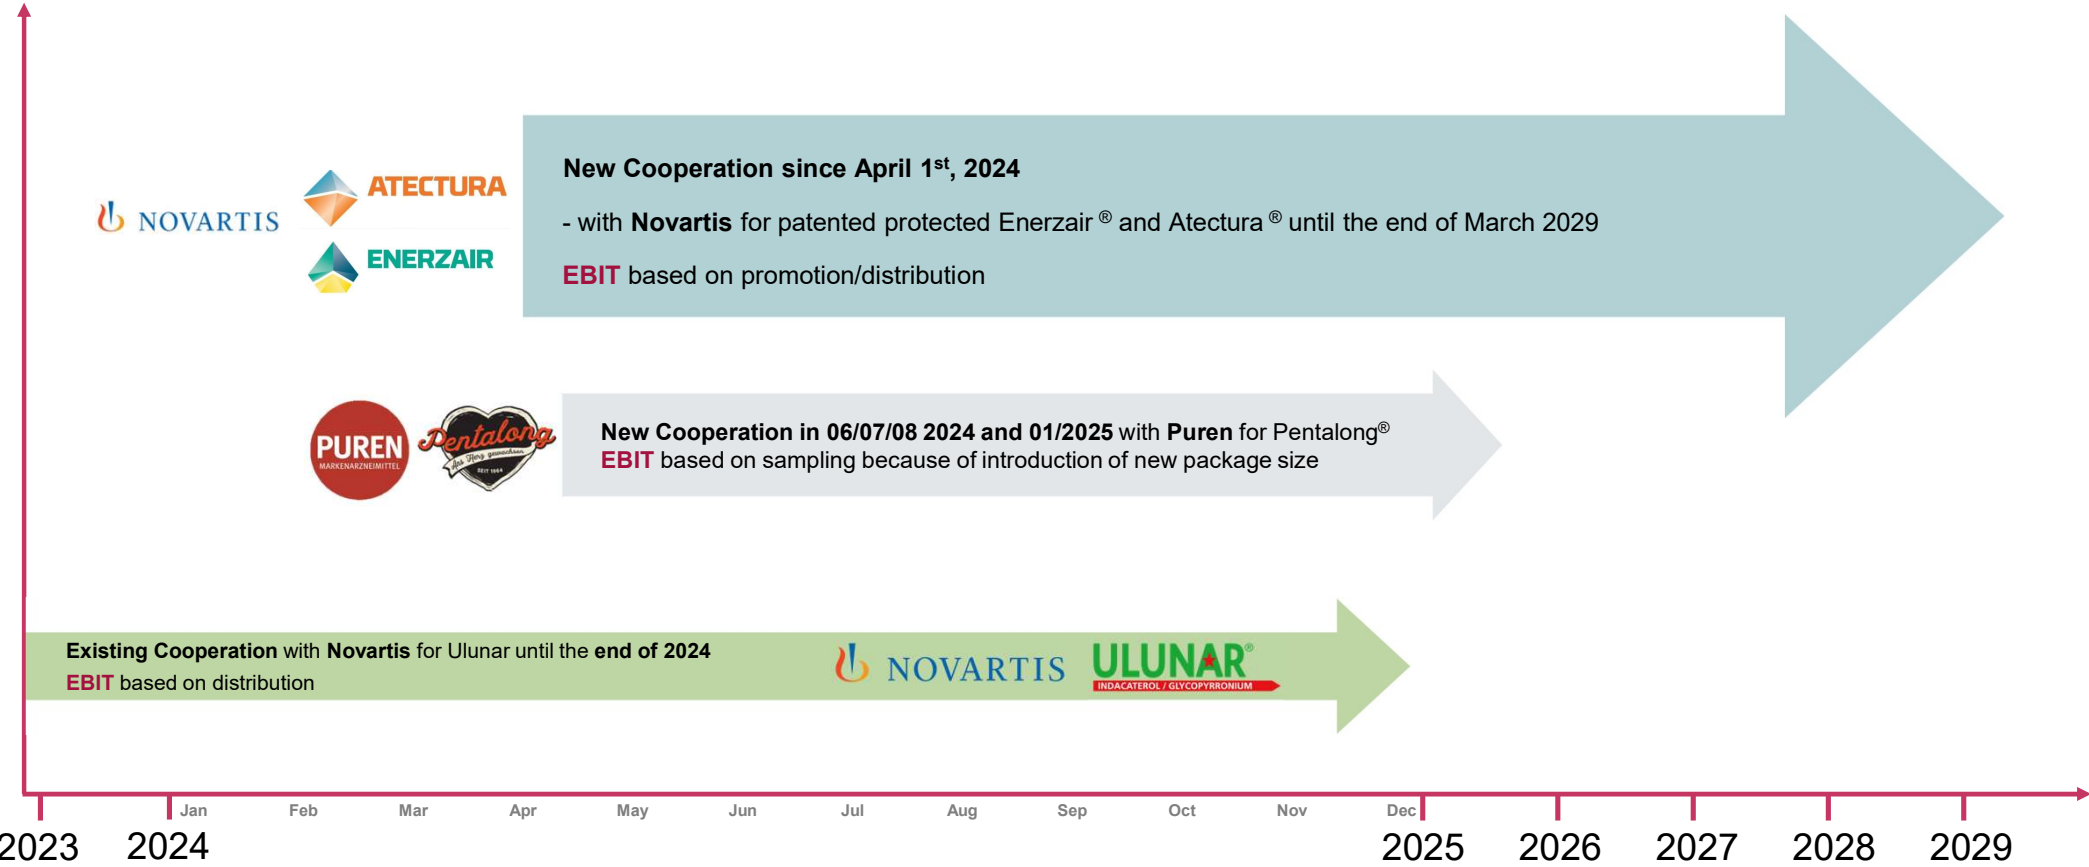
NOVARTIS

ATECTURA

ENERZAIR

New Cooperation since April 1$^{st}$, 2024

- with Novartis for patented protected Enerzair ® and Atectura ® until the end of March 2029

EBIT based on promotion/distribution

PUREN MARKENARZNEIMITTEL

Pentalong Aus Herz gewachsen SEIT 1964

New Cooperation in 06/07/08 2024 and 01/2025 with Puren for Pentalong®
EBIT based on sampling because of introduction of new package size

Existing Cooperation with Novartis for Ulunar until the end of 2024
EBIT based on distribution

NOVARTIS

ULUNAR®
INDACATEROL / GLYCOPYRRONIUM

Jan Feb Mar Apr May Jun Jul Aug Sep Oct Nov Dec

2023 2024 2025 2026 2027 2028 2029